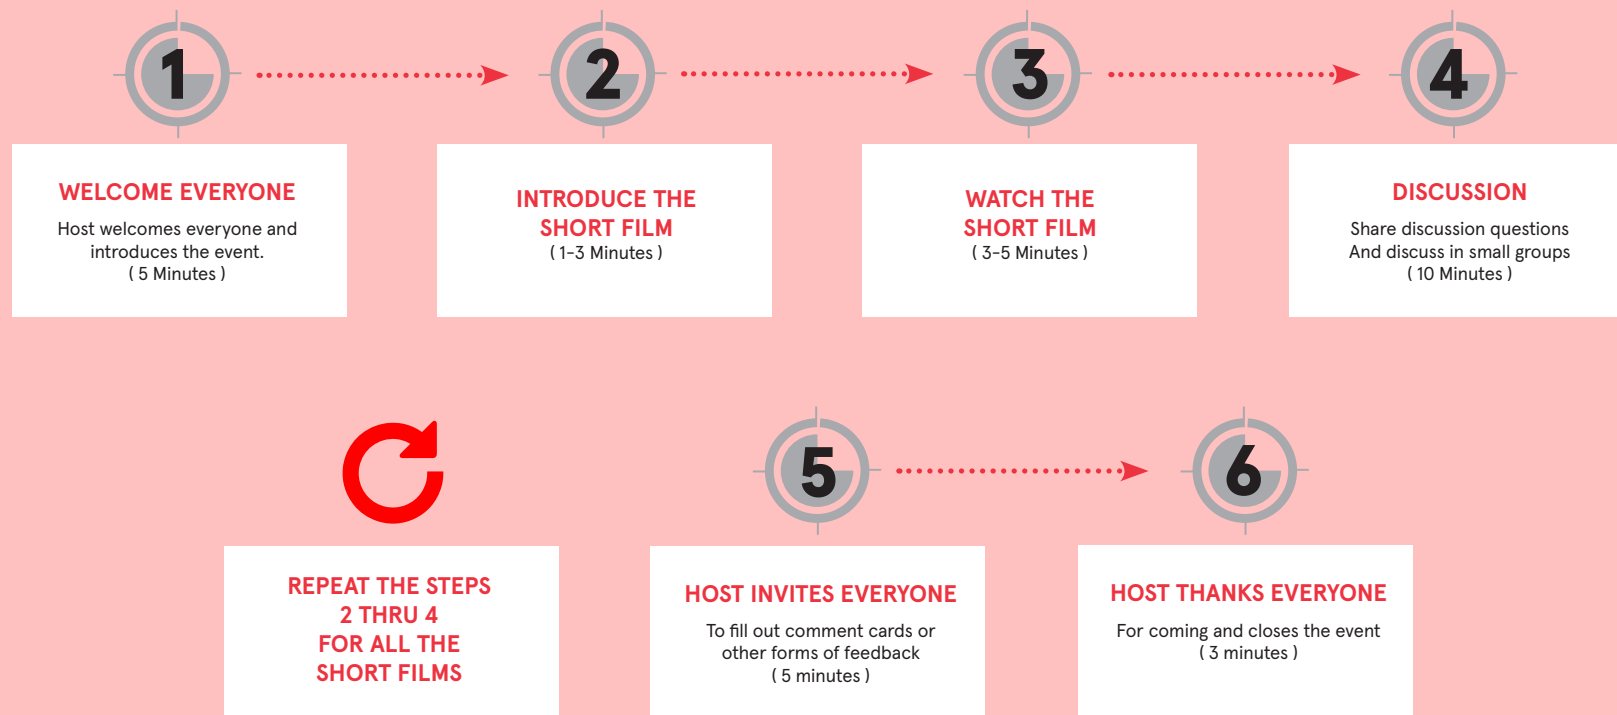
1

2

3

4

WELCOME EVERYONE

Host welcomes everyone and introduces the event. ( 5 Minutes )

INTRODUCE THE SHORT FILM
( 1-3 Minutes )

WATCH THE SHORT FILM
( 3-5 Minutes )

DISCUSSION

Share discussion questions And discuss in small groups ( 10 Minutes )

5

6

REPEAT THE STEPS 2 THRU 4 FOR ALL THE SHORT FILMS

HOST INVITES EVERYONE

To fill out comment cards or other forms of feedback ( 5 minutes )

HOST THANKS EVERYONE

For coming and closes the event ( 3 minutes )